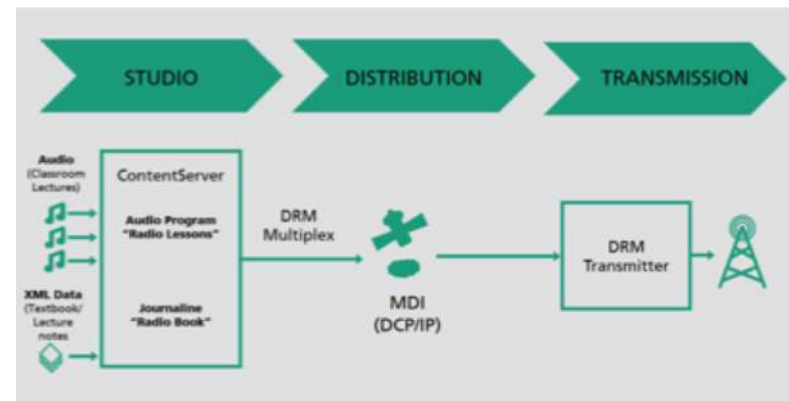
STUDIO

DISTRIBUTION

TRANSMISSION

Audio (Classroom Lectures)

XML Data (Textbook/ Lecture notes

ContentServer

Audio Program "Radio Lessons"

Journaline "Radio Book"

DRM Multiplex

MDI (DCP/IP)

DRM Transmitter